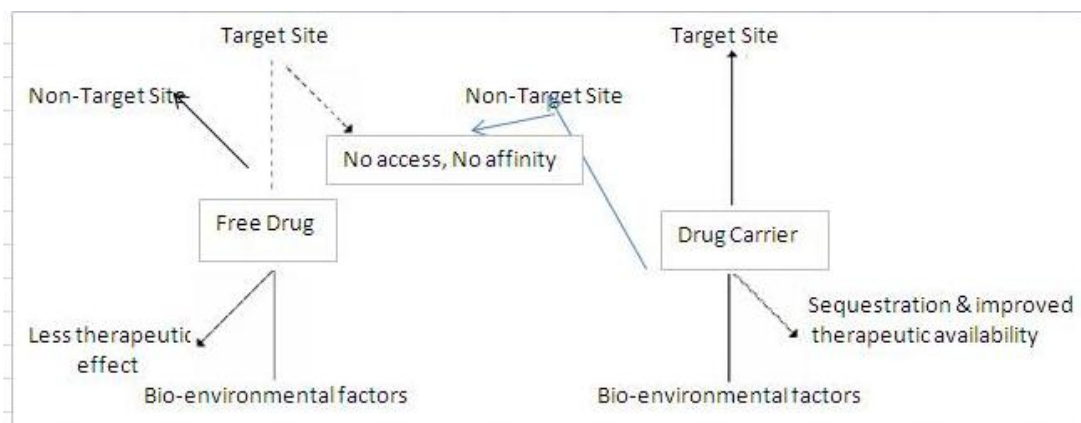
Target Site

Non-Target Site

No access, No affinity

Free Drug

Less therapeutic effect

Bio-environmental factors

Target Site

Non-Target Site

Drug Carrier

Sequestration & improved therapeutic availability

Bio-environmental factors